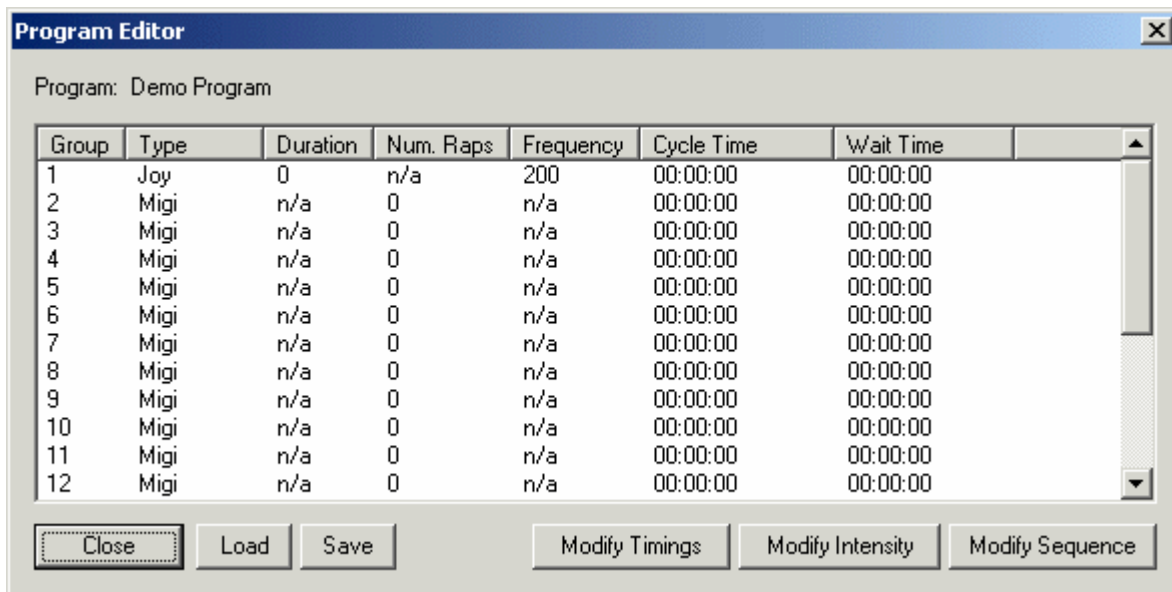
Program Editor

Program: Demo Program

| Group | Type | Duration | Num. Raps | Frequency | Cycle Time | Wait Time |
|---|---|---|---|---|---|---|
| 1 | Joy | 0 | n/a | 200 | 00:00:00 | 00:00:00 |
| 2 | Migi | n/a | 0 | n/a | 00:00:00 | 00:00:00 |
| 3 | Migi | n/a | 0 | n/a | 00:00:00 | 00:00:00 |
| 4 | Migi | n/a | 0 | n/a | 00:00:00 | 00:00:00 |
| 5 | Migi | n/a | 0 | n/a | 00:00:00 | 00:00:00 |
| 6 | Migi | n/a | 0 | n/a | 00:00:00 | 00:00:00 |
| 7 | Migi | n/a | 0 | n/a | 00:00:00 | 00:00:00 |
| 8 | Migi | n/a | 0 | n/a | 00:00:00 | 00:00:00 |
| 9 | Migi | n/a | 0 | n/a | 00:00:00 | 00:00:00 |
| 10 | Migi | n/a | 0 | n/a | 00:00:00 | 00:00:00 |
| 11 | Migi | n/a | 0 | n/a | 00:00:00 | 00:00:00 |
| 12 | Migi | n/a | 0 | n/a | 00:00:00 | 00:00:00 |

Close Load Save Modify Timings Modify Intensity Modify Sequence